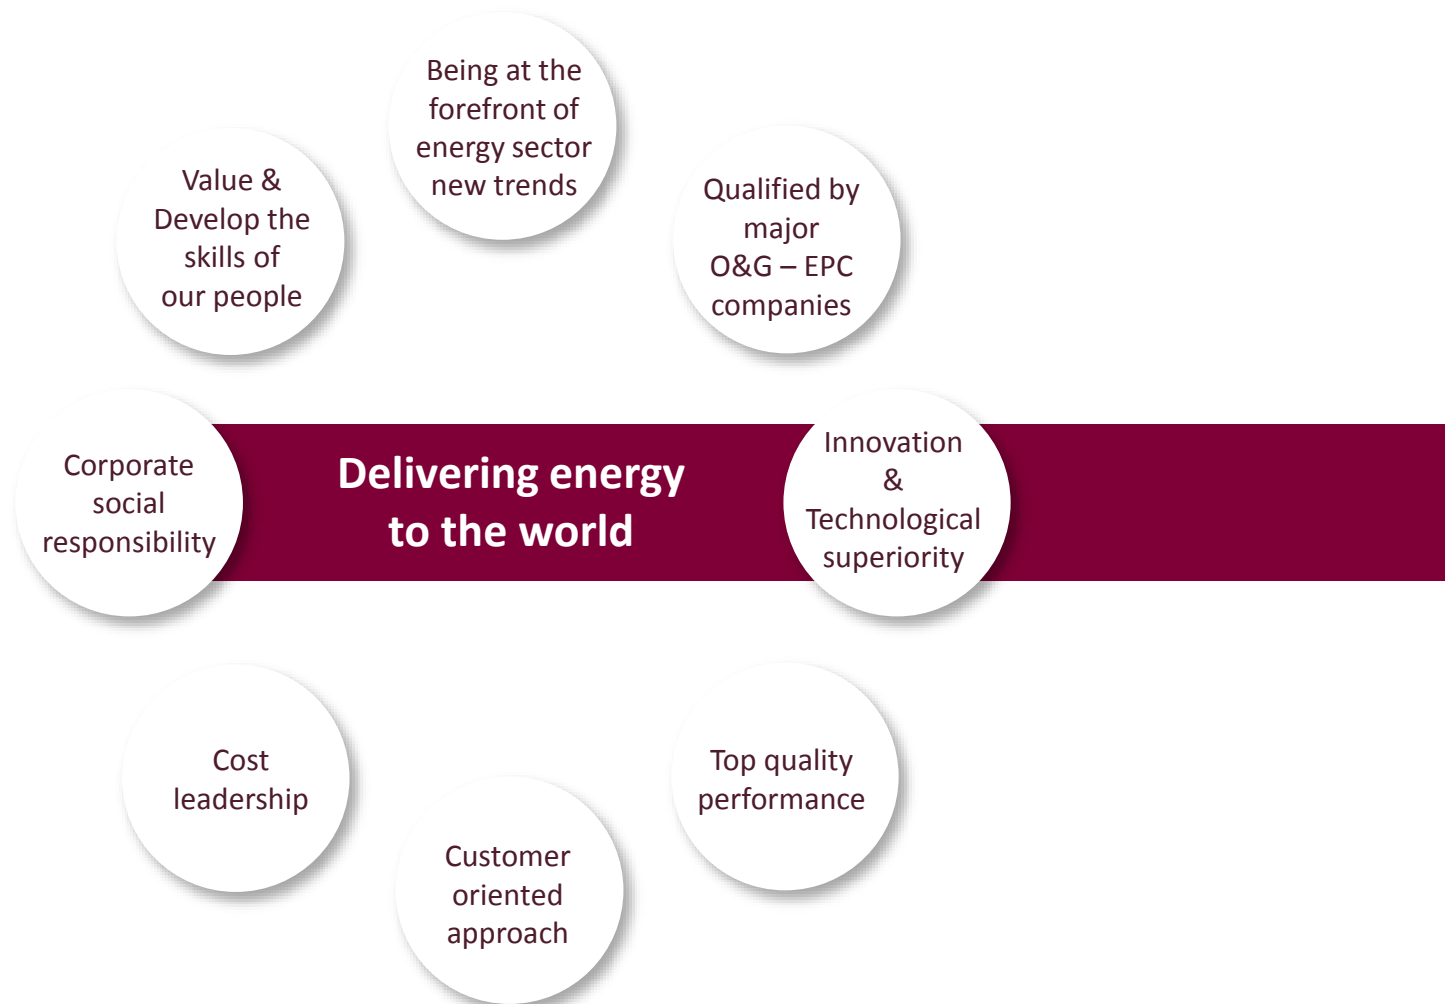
Being at the forefront of energy sector new trends

Value & Develop the skills of our people

Qualified by major O&G – EPC companies

Corporate social responsibility

Delivering energy to the world

Innovation & Technological superiority

Cost leadership

Top quality performance

Customer oriented approach